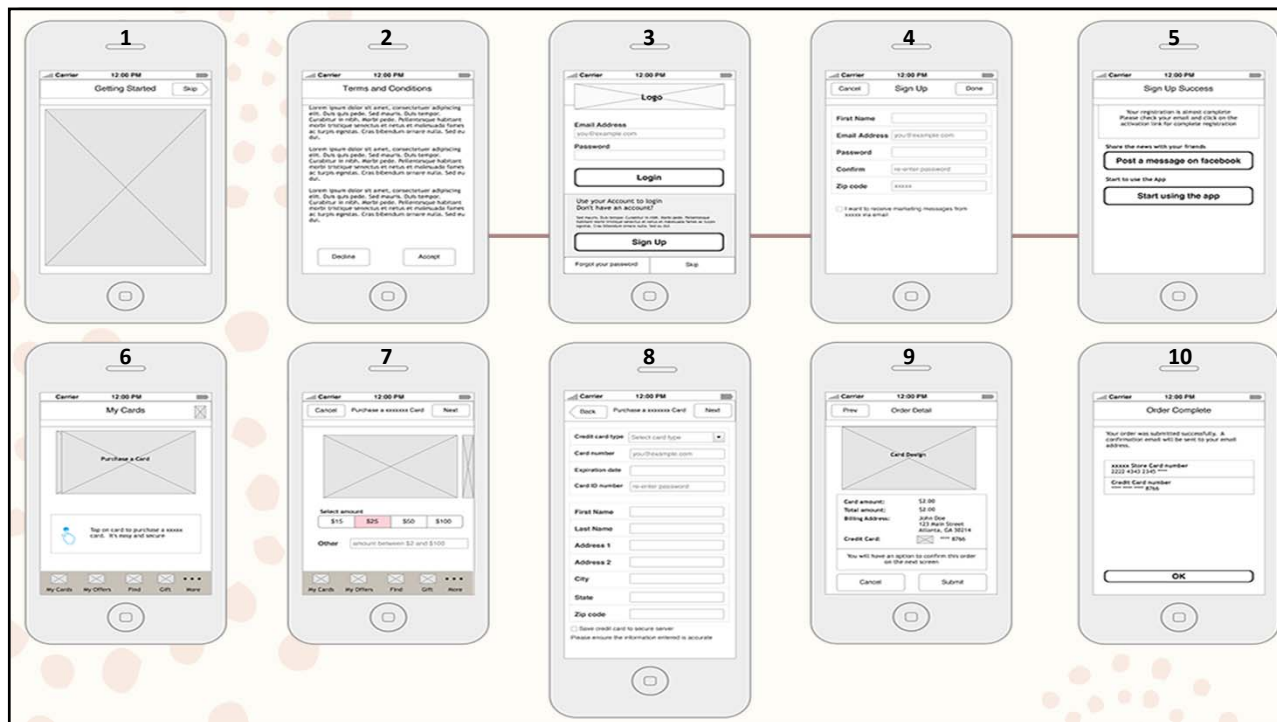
1

Carrier 12:00 PM

Getting Started Skip

2

Carrier 12:00 PM

Terms and Conditions

Lorem ipsum dolor sit amet, consectetuer adipiscing elit. Duis quis pede. Sed mauris. Duis tempor. Curabitur in nibh. Morbi pede. Pellentesque habitant morbi tristique senectus et netus et malesuada fames ac turpis egestas. Cras bibendum ornare nulla. Sed eu dui.

Lorem ipsum dolor sit amet, consectetuer adipiscing elit. Duis quis pede. Sed mauris. Duis tempor. Curabitur in nibh. Morbi pede. Pellentesque habitant morbi tristique senectus et netus et malesuada fames ac turpis egestas. Cras bibendum ornare nulla. Sed eu dui.

Lorem ipsum dolor sit amet, consectetuer adipiscing elit. Duis quis pede. Sed mauris. Duis tempor. Curabitur in nibh. Morbi pede. Pellentesque habitant morbi tristique senectus et netus et malesuada fames ac turpis egestas. Cras bibendum ornare nulla. Sed eu dui.

Decline Accept

3

Carrier 12:00 PM

Logo

Email Address

you@example.com

Password

Login

Use your Account to login
Don't have an account?

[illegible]

Sign Up

Forgot your password Skip

4

Carrier 12:00 PM

Cancel Sign Up Done

First Name

Email Address you@example.com

Password

Confirm re-enter password

Zip code xxxxx

I want to receive marketing messages from xxxxx via email

5

Carrier 12:00 PM

Sign Up Success

Your registration is almost complete. Please check your email and click on the activation link for complete registration

Share the news with your friends

Post a message on facebook

Start to use the App

Start using the app

6

Carrier 12:00 PM

My Cards

Purchase a Card

Tap on card to purchase a xxxxx card. It's easy and secure

My Cards My Offers Find Gift More

7

Carrier 12:00 PM

Cancel Purchase a xxxxxxx Card Next

Select amount

$15 $25 $50 $100

Other amount between $2 and $100

My Cards My Offers Find Gift More

8

Carrier 12:00 PM

Back Purchase a xxxxxx Card Next

Credit card type Select card type

Card number you@example.com

Expiration date

Card ID number re-enter password

First Name

Last Name

Address 1

Address 2

City

State

Zip code

Save credit card to secure server

Please ensure the information entered is accurate

9

Carrier 12:00 PM

Prev Order Detail

Card Design

Card amount: $2.00
Total amount: $2.00
Billing Address: John Doe 123 Main Street Atlanta, GA 30214
Credit Card: **** 8766

You will have an option to confirm this order on the next screen.

Cancel Submit

10

Carrier 12:00 PM

Order Complete

Your order was submitted successfully. A confirmation email will be sent to your email address.

xxxxx Store Card number
2222 4343 2345 ****

Credit Card number
**** **** **** 8766

OK